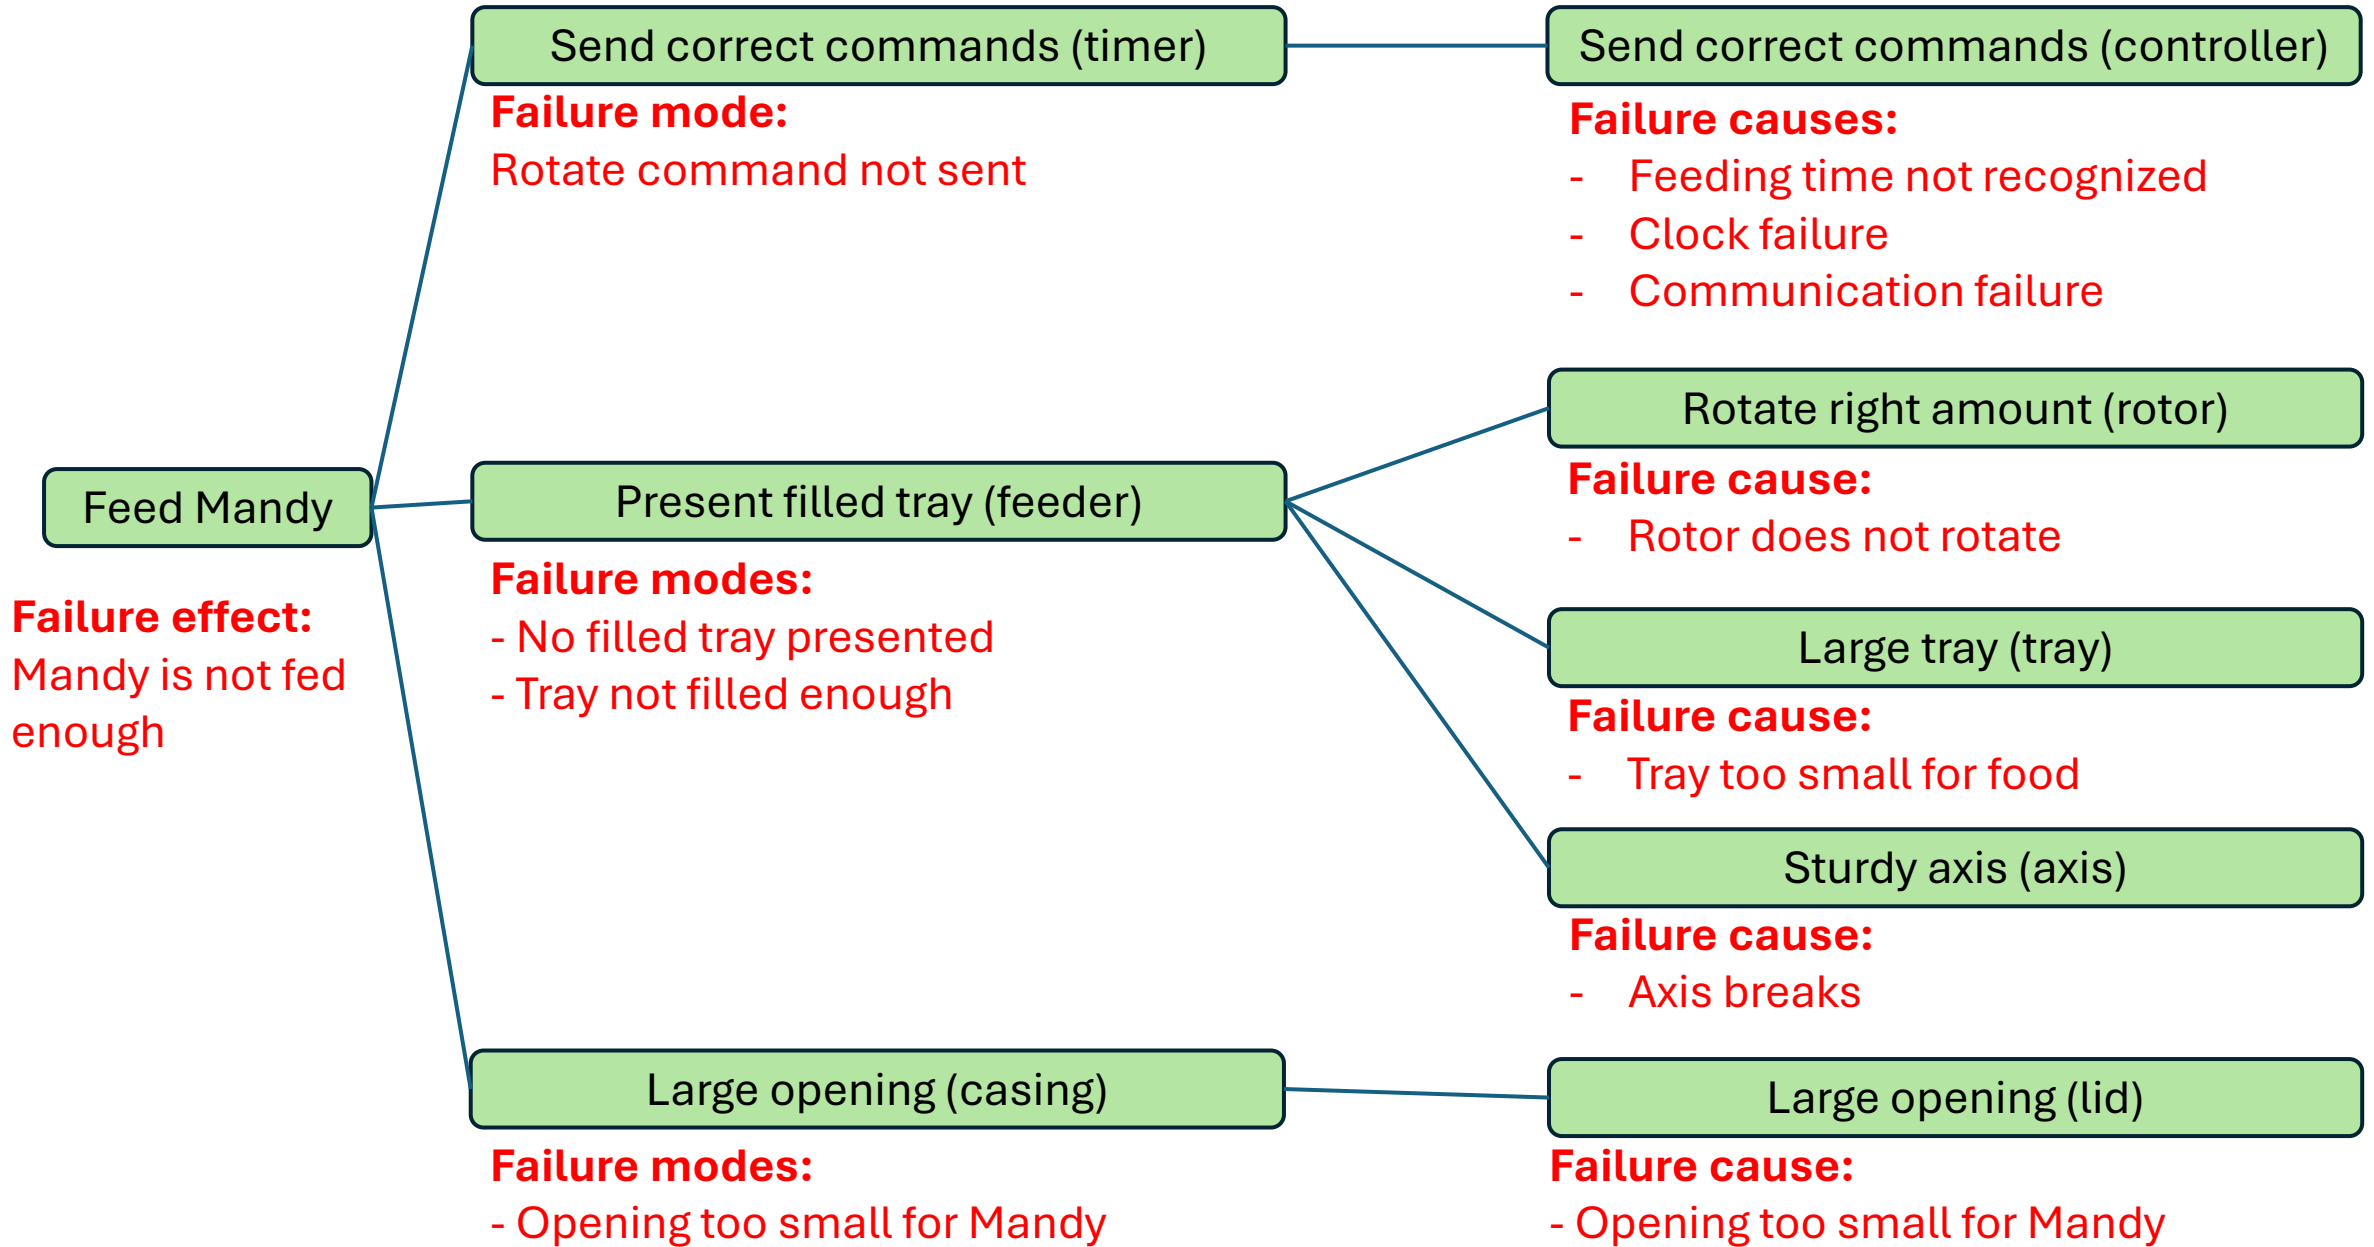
Feed Mandy

Failure effect:
Mandy is not fed enough

Send correct commands (timer)

Failure mode:
Rotate command not sent

Present filled tray (feeder)

Failure modes:
- No filled tray presented
- Tray not filled enough

Large opening (casing)

Failure modes:
- Opening too small for Mandy

Send correct commands (controller)

Failure causes:
- Feeding time not recognized
- Clock failure
- Communication failure

Rotate right amount (rotor)

Failure cause:
- Rotor does not rotate

Large tray (tray)

Failure cause:
- Tray too small for food

Sturdy axis (axis)

Failure cause:
- Axis breaks

Large opening (lid)

Failure cause:
- Opening too small for Mandy